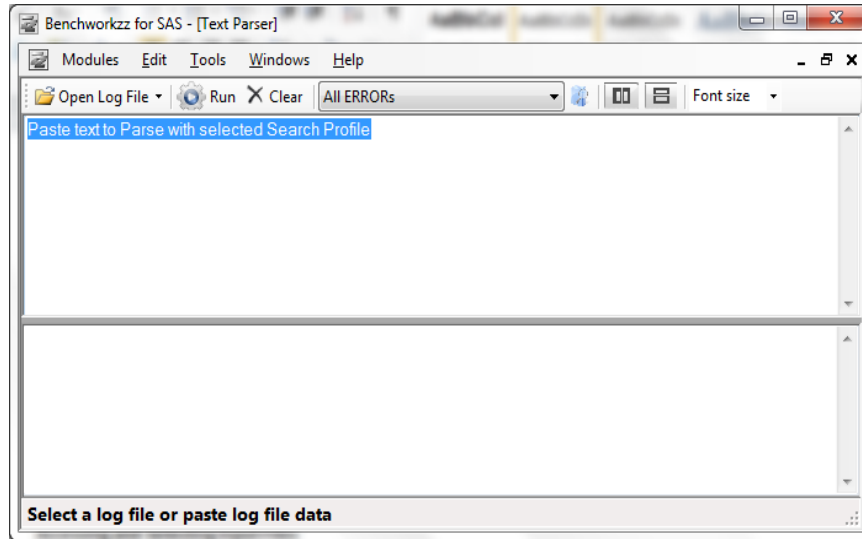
Benchworkzz for SAS - [Text Parser]

Modules Edit Tools Windows Help

Open Log File Run Clear All ERRORs Font size

Paste text to Parse with selected Search Profile

Select a log file or paste log file data